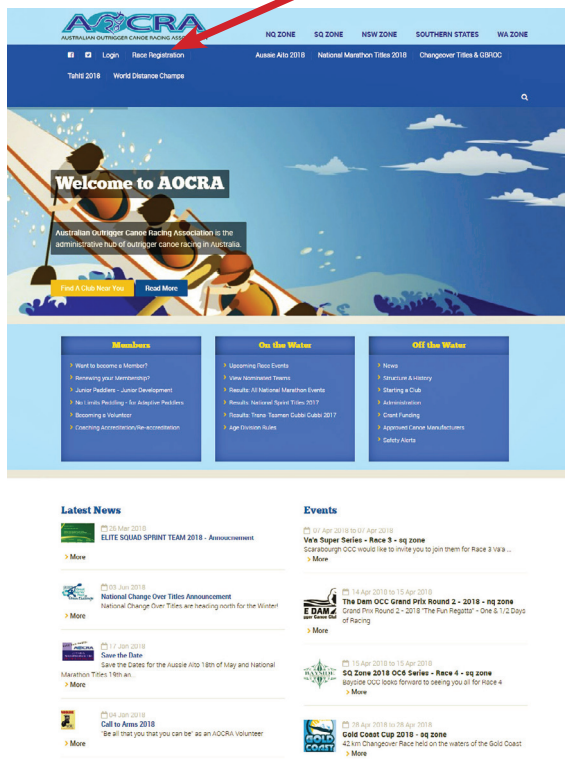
AOCRA
AUSTRALIAN OUTRIGGER CANOE RACING ASSOCIATION

NQ ZONE SQ ZONE NSW ZONE SOUTHERN STATES WA ZONE

Login Race Registration Aussie Alto 2018 National Marathon Titles 2018 Changeover Titles & GBROC

Tahiti 2018 World Distance Champs

Welcome to AOCRA

Australian Outrigger Canoe Racing Association is the administrative hub of outrigger canoe racing in Australia.

Find A Club Near You Read More

Members
Want to become a Member?
Renewing your Membership?
Junior Paddlers - Junior Development
No Limits Paddling - for Adaptive Paddlers
Becoming a Volunteer
Coaching Accreditation/Re-accreditation

On the Water
Upcoming Race Events
View Nominated Teams
Results: All National Marathon Events
Results: National Sprint Titles 2017
Results: Trans-Tasman Dubbi Dubbi 2017
Age Division Rules

Off the Water
News
Structure & History
Starting a Club
Administration
Grant Funding
Approved Canoe Manufacturers
Safety Alerts

Latest News

26 Mar 2018
ELITE SQUAD SPRINT TEAM 2018 - Announcement
More

09 Jan 2018
National Change Over Titles Announcement
National Change Over Titles are heading north for the Winter!
More

17 Jan 2018
Save the Date
Save the Dates for the Aussie Alto 18th of May and National Marathon Titles 19th an...
More

04 Jan 2018
Call to Arms 2018
"Be all that you that you can be" as an AOCRA Volunteer
More

Events

07 Apr 2018 to 07 Apr 2018
Va'a Super Series - Race 3 - sq zone
Scarabourgh OCC would like to invite you to join them for Race 3 Va'a ...
More

14 Apr 2018 to 15 Apr 2018
The Dem OCC Grand Prix Round 2 - 2018 - nq zone
Grand Prix Round 2 - 2018 "The Fun Regatta" - One & 1/2 Days of Racing
More

15 Apr 2018 to 15 Apr 2018
SQ Zone 2018 OC6 Series - Race 4 - sq zone
Bayside OCC looks forward to seeing you all for Race 4
More

28 Apr 2018 to 28 Apr 2018
Gold Coast Cup 2018 - sq zone
42 km Changeover Race held on the waters of the Gold Coast
More